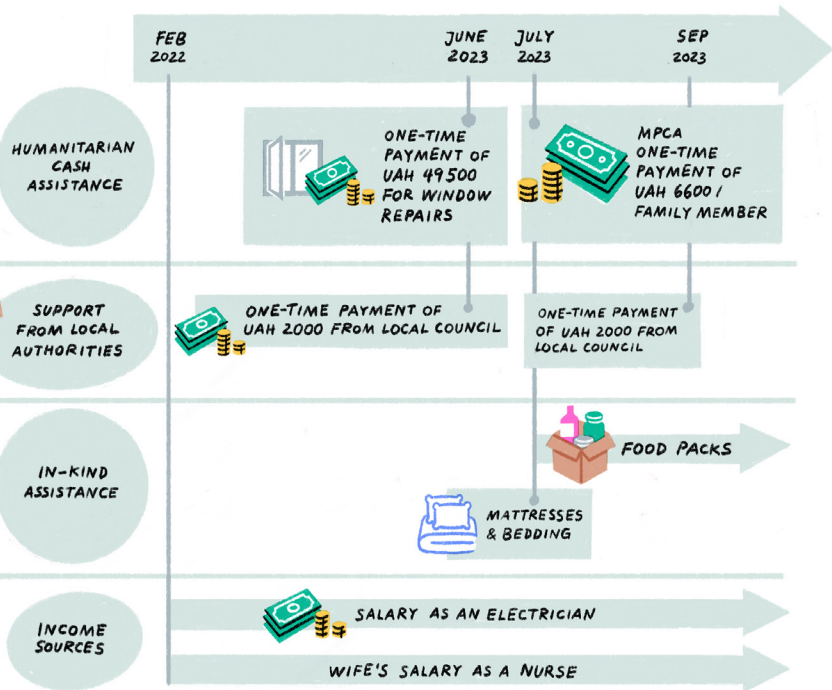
FEB 2022

JUNE 2023

JULY 2023

SEP 2023

HUMANITARIAN CASH ASSISTANCE

ONE-TIME PAYMENT OF UAH 49 500 FOR WINDOW REPAIRS

MPCA ONE-TIME PAYMENT OF UAH 6600 / FAMILY MEMBER

SUPPORT FROM LOCAL AUTHORITIES

ONE-TIME PAYMENT OF UAH 2000 FROM LOCAL COUNCIL

ONE-TIME PAYMENT OF UAH 2000 FROM LOCAL COUNCIL

IN-KIND ASSISTANCE

FOOD PACKS

MATTRESSES & BEDDING

INCOME SOURCES

SALARY AS AN ELECTRICIAN

WIFE'S SALARY AS A NURSE